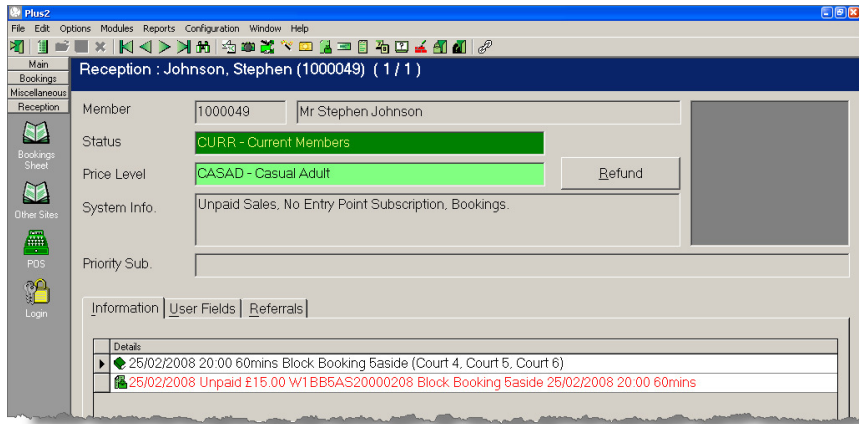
Plus2

File Edit Options Modules Reports Configuration Window Help

Main
Bookings
Miscellaneous
Reception

Bookings Sheet

Other Sites

POS

Login

Reception : Johnson, Stephen (1000049) ( 1 / 1 )

Member 1000049 Mr Stephen Johnson

Status CURR - Current Members

Price Level CASAD - Casual Adult

Refund

System Info. Unpaid Sales, No Entry Point Subscription, Bookings.

Priority Sub.

Information | User Fields | Referrals

| Details |
|---|
| 25/02/2008 20:00 60mins Block Booking 5aside (Court 4, Court 5, Court 6) |
| 25/02/2008 Unpaid £15.00 W1BB5AS20000208 Block Booking 5aside 25/02/2008 20:00 60mins |